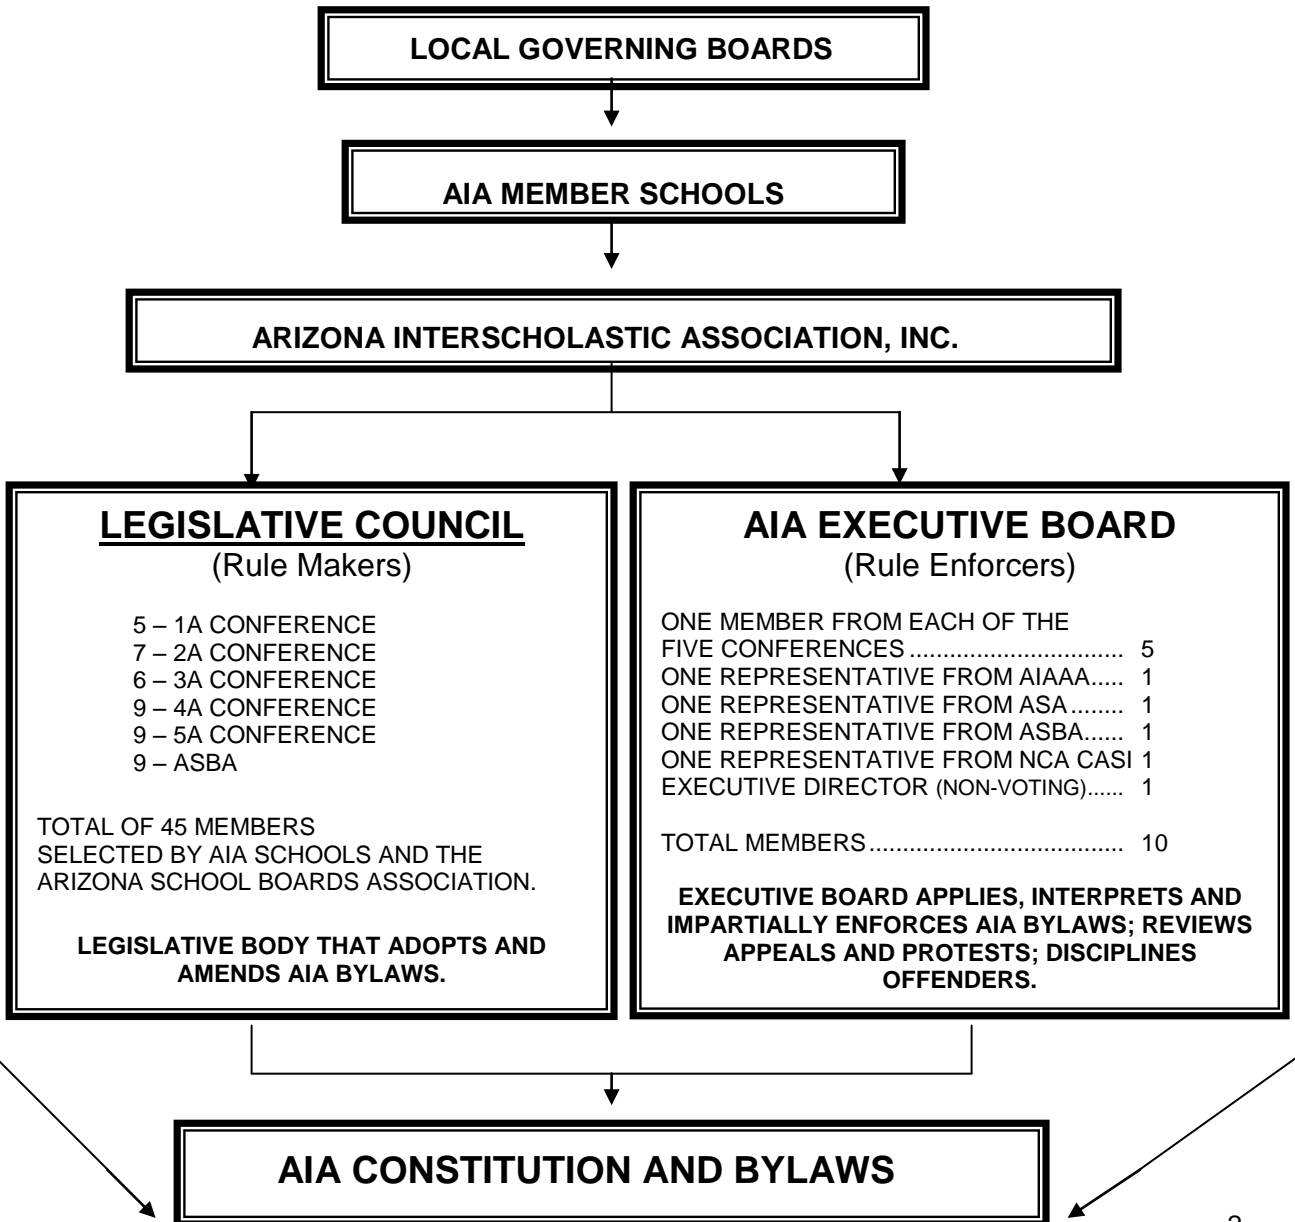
LOCAL GOVERNING BOARDS

AIA MEMBER SCHOOLS

ARIZONA INTERSCHOLASTIC ASSOCIATION, INC.

LEGISLATIVE COUNCIL
(Rule Makers)

5 – 1A CONFERENCE
7 – 2A CONFERENCE
6 – 3A CONFERENCE
9 – 4A CONFERENCE
9 – 5A CONFERENCE
9 – ASBA

TOTAL OF 45 MEMBERS SELECTED BY AIA SCHOOLS AND THE ARIZONA SCHOOL BOARDS ASSOCIATION.

LEGISLATIVE BODY THAT ADOPTS AND AMENDS AIA BYLAWS.

AIA EXECUTIVE BOARD
(Rule Enforcers)

ONE MEMBER FROM EACH OF THE FIVE CONFERENCES............................... 5
ONE REPRESENTATIVE FROM AIAAA..... 1
ONE REPRESENTATIVE FROM ASA........ 1
ONE REPRESENTATIVE FROM ASBA...... 1
ONE REPRESENTATIVE FROM NCA CASI 1
EXECUTIVE DIRECTOR (NON-VOTING)...... 1

TOTAL MEMBERS.................................... 10

EXECUTIVE BOARD APPLIES, INTERPRETS AND IMPARTIALLY ENFORCES AIA BYLAWS; REVIEWS APPEALS AND PROTESTS; DISCIPLINES OFFENDERS.

AIA CONSTITUTION AND BYLAWS

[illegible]